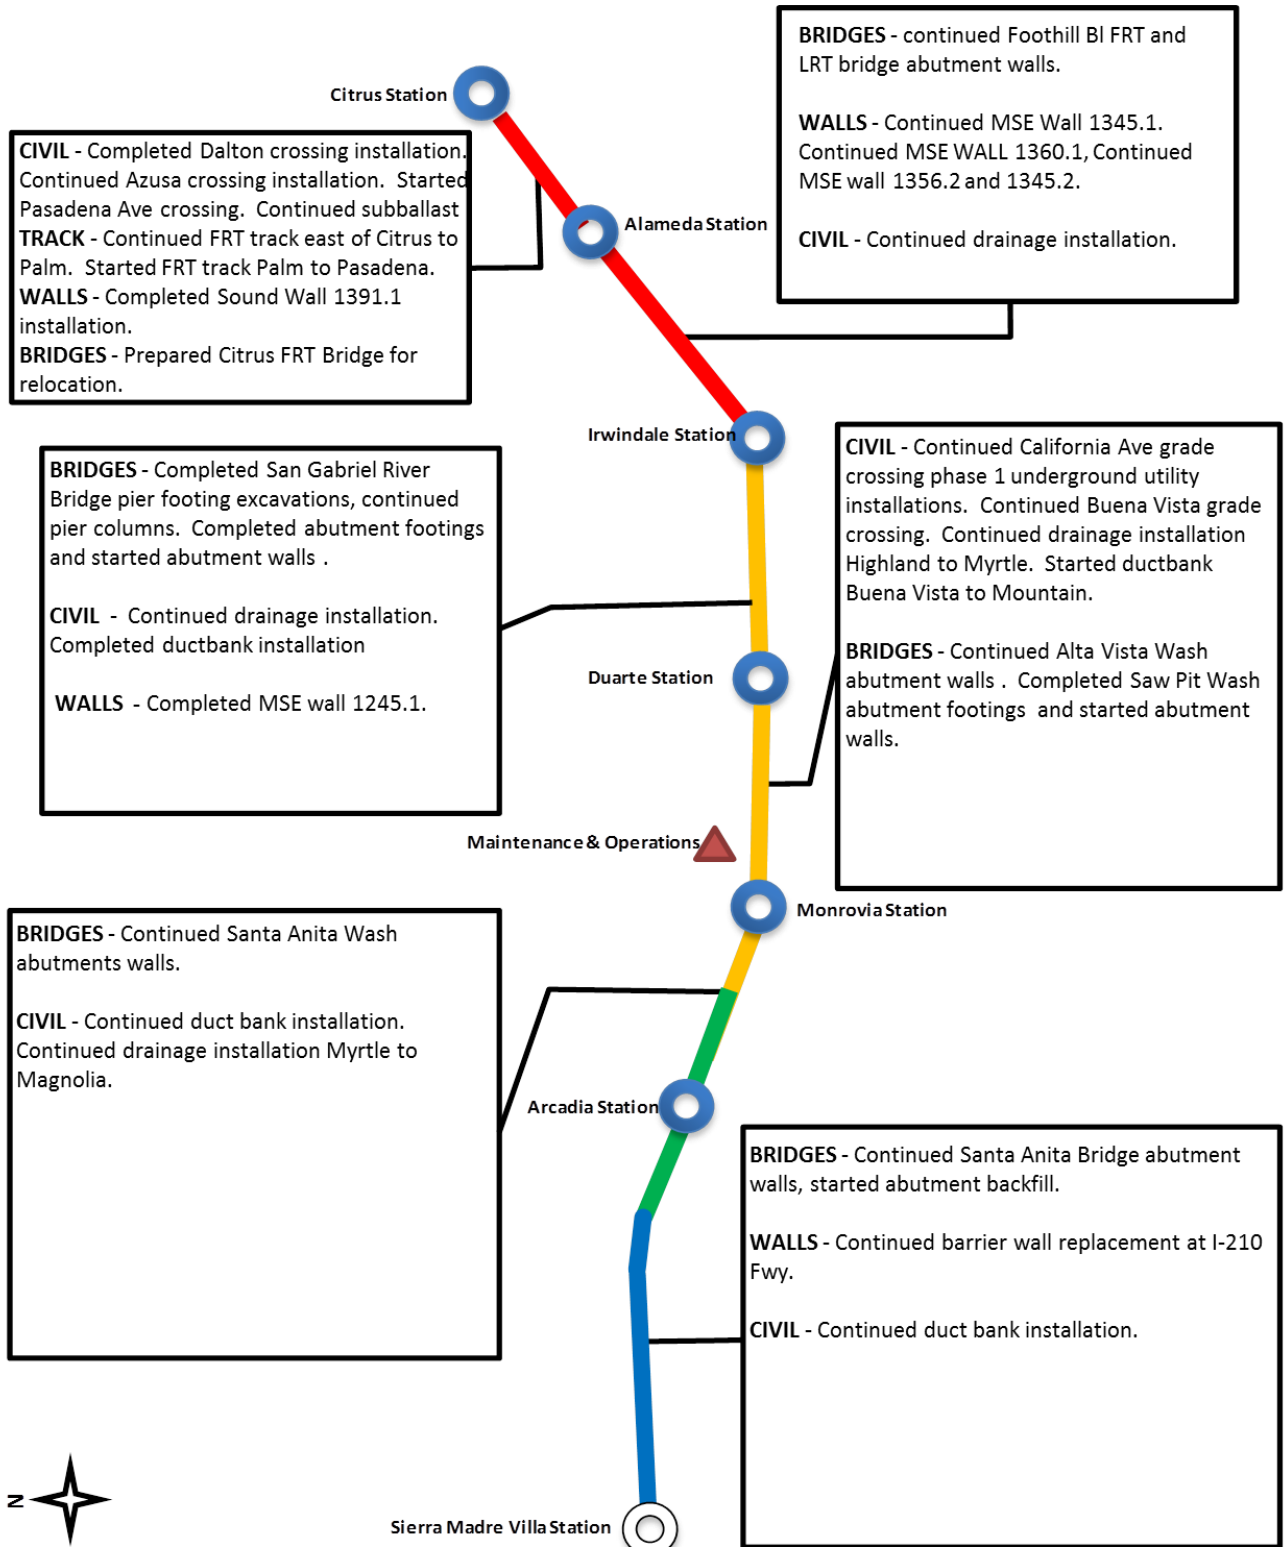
BRIDGES - continued Foothill Bl FRT and LRT bridge abutment walls.

WALLS - Continued MSE Wall 1345.1. Continued MSE WALL 1360.1, Continued MSE wall 1356.2 and 1345.2.

CIVIL - Continued drainage installation.

Citrus Station

CIVIL - Completed Dalton crossing installation. Continued Azusa crossing installation. Started Pasadena Ave crossing. Continued subballast
TRACK - Continued FRT track east of Citrus to Palm. Started FRT track Palm to Pasadena.
WALLS - Completed Sound Wall 1391.1 installation.
BRIDGES - Prepared Citrus FRT Bridge for relocation.

Alameda Station

Irwindale Station

BRIDGES - Completed San Gabriel River Bridge pier footing excavations, continued pier columns. Completed abutment footings and started abutment walls .

CIVIL - Continued drainage installation. Completed ductbank installation

WALLS - Completed MSE wall 1245.1.

CIVIL - Continued California Ave grade crossing phase 1 underground utility installations. Continued Buena Vista grade crossing. Continued drainage installation Highland to Myrtle. Started ductbank Buena Vista to Mountain.

BRIDGES - Continued Alta Vista Wash abutment walls . Completed Saw Pit Wash abutment footings and started abutment walls.

Duarte Station

Maintenance & Operations

Monrovia Station

BRIDGES - Continued Santa Anita Wash abutments walls.

CIVIL - Continued duct bank installation. Continued drainage installation Myrtle to Magnolia.

Arcadia Station

BRIDGES - Continued Santa Anita Bridge abutment walls, started abutment backfill.

WALLS - Continued barrier wall replacement at I-210 Fwy.

CIVIL - Continued duct bank installation.

N

Sierra Madre Villa Station